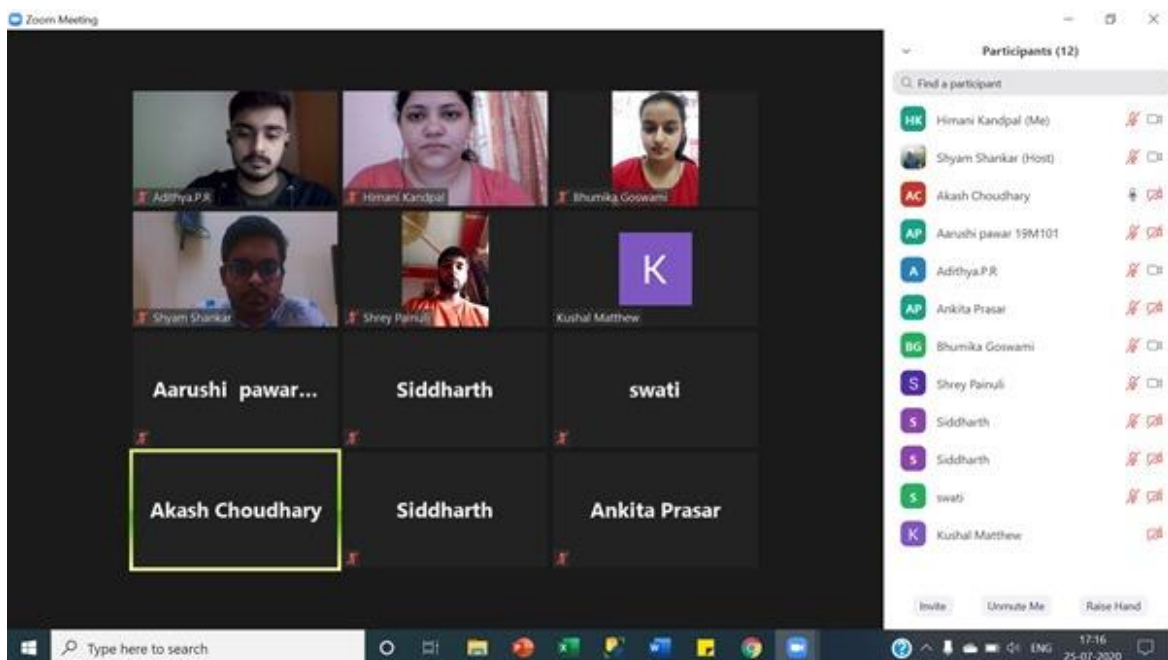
Zoom Meeting

Adithya.P.R

Himani Kandpal

Bhumika Goswami

Shyam Shankar

Shrey Painuli

K

Kushal Matthew

Aarushi pawar...

Siddharth

swati

Akash Choudhary

Siddharth

Ankita Prasar

Participants (12)

Find a participant

HK Himani Kandpal (Me)

Shyam Shankar (Host)

AC Akash Choudhary

AP Aarushi pawar 19M101

A Adithya.P.R

AP Ankita Prasar

BG Bhumika Goswami

S Shrey Painuli

S Siddharth

S Siddharth

S swati

K Kushal Matthew

Invite

Unmute Me

Raise Hand

Type here to search

ENG

17:16
25-07-2020